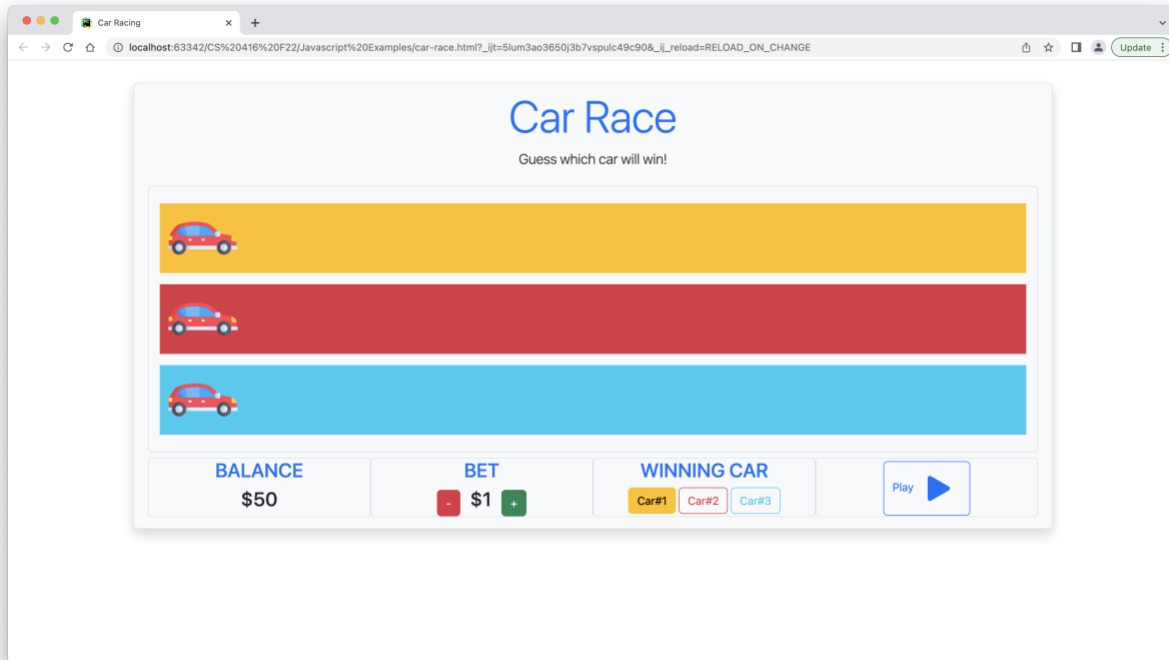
Car Racing
localhost:63342/CS%20416%20F22/Javascript%20Examples/car-race.html?_ijt=5lum3ao3650j3b7vspulc49c90&_ij_reload=RELOAD_ON_CHANGE
Update

Car Race

Guess which car will win!

| BALANCE | BET | WINNING CAR | |
|---|---|---|---|
| $50 | - $1 + | Car#1 Car#2 Car#3 | Play |